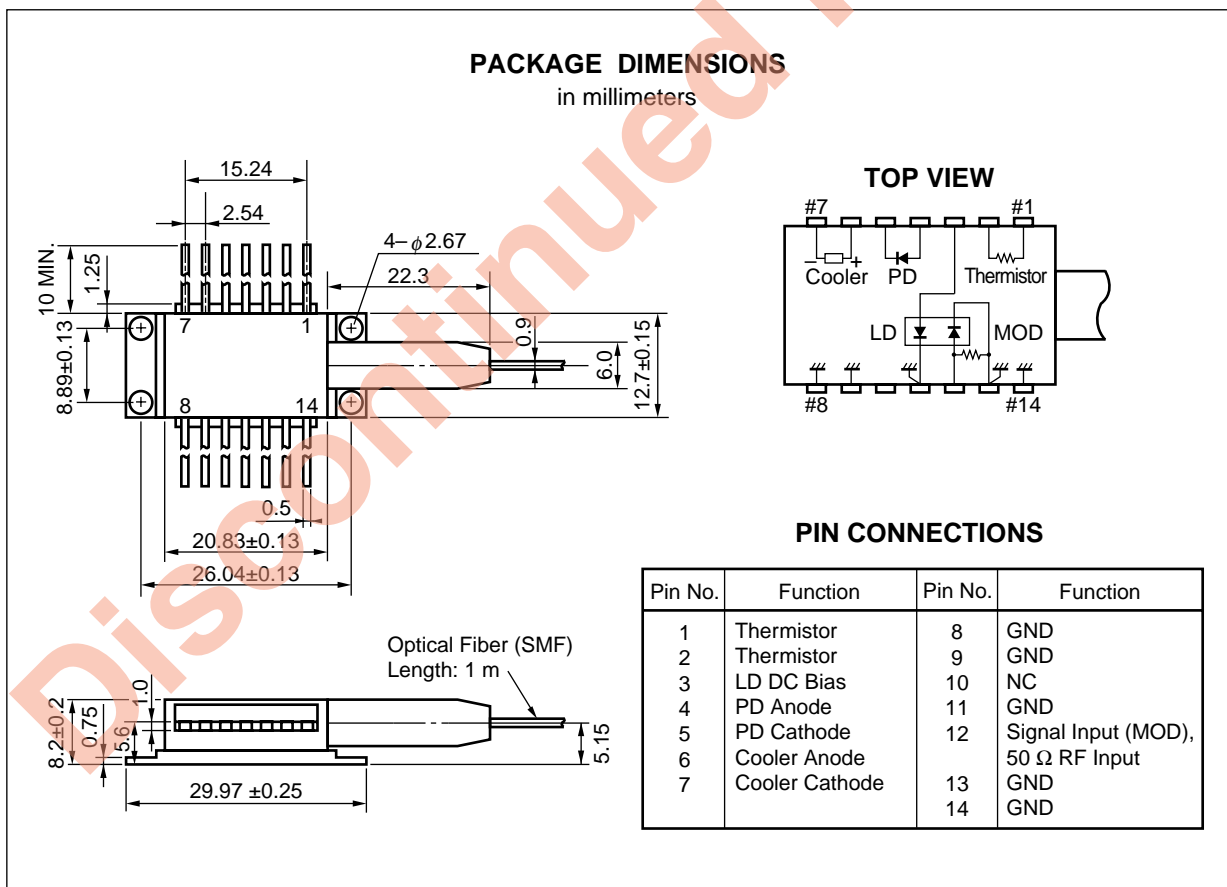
PACKAGE DIMENSIONS
in millimeters

15.24
2.54
4– $\phi$2.67
22.3
10 MIN.
1.25
7
1
8.89±0.13
0.9
6.0
12.7±0.15
8
14
0.5
20.83±0.13
26.04±0.13

Optical Fiber (SMF)
Length: 1 m
1.0
8.2±0.2
0.75
5.6
5.15
29.97 ±0.25

TOP VIEW
#7
#1
Cooler
PD
Thermistor
LD
MOD
#8
#14

PIN CONNECTIONS

| Pin No. | Function | Pin No. | Function |
|---|---|---|---|
| 1 | Thermistor | 8 | GND |
| 2 | Thermistor | 9 | GND |
| 3 | LD DC Bias | 10 | NC |
| 4 | PD Anode | 11 | GND |
| 5 | PD Cathode | 12 | Signal Input (MOD), 50 Ω RF Input |
| 6 | Cooler Anode | | |
| 7 | Cooler Cathode | 13 | GND |
| | | 14 | GND |

Discontinued